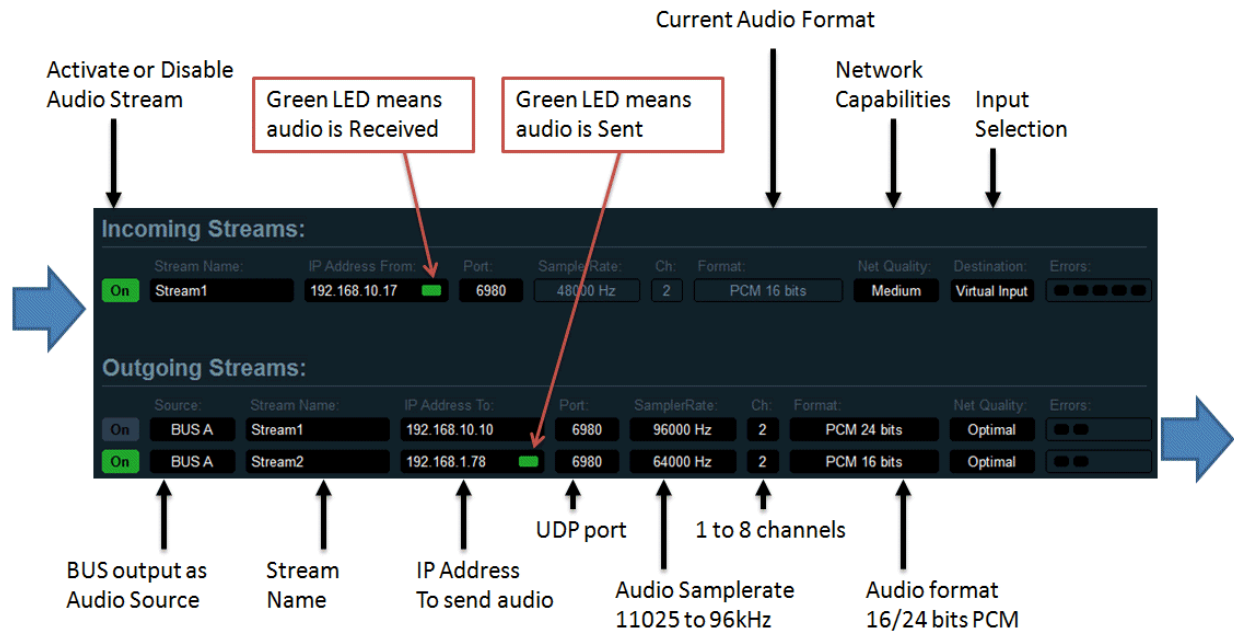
Current Audio Format

Activate or Disable Audio Stream

Green LED means audio is Received

Green LED means audio is Sent

Network Capabilities

Input Selection

Incoming Streams:

| | Stream Name: | IP Address From: | Port: | Sample Rate: | Ch: | Format: | Net Quality: | Destination: | Errors: |
|---|---|---|---|---|---|---|---|---|---|
| On | Stream1 | 192.168.10.17 | 6980 | 48000 Hz | 2 | PCM 16 bits | Medium | Virtual Input | |

Outgoing Streams:

| | Source: | Stream Name: | IP Address To: | Port: | SamplerRate: | Ch: | Format: | Net Quality: | Errors: |
|---|---|---|---|---|---|---|---|---|---|
| On | BUS A | Stream1 | 192.168.10.10 | 6980 | 96000 Hz | 2 | PCM 24 bits | Optimal | |
| On | BUS A | Stream2 | 192.168.1.78 | 6980 | 64000 Hz | 2 | PCM 16 bits | Optimal | |

UDP port

1 to 8 channels

BUS output as Audio Source

Stream Name

IP Address To send audio

Audio Samplerate 11025 to 96kHz

Audio format 16/24 bits PCM